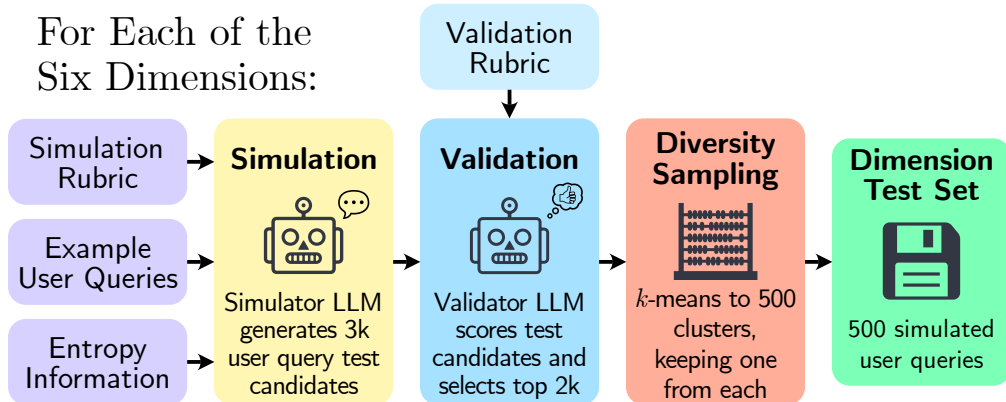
For Each of the Six Dimensions:

Validation Rubric

Simulation Rubric

Example User Queries

Entropy Information

Simulation

Simulator LLM generates 3k user query test candidates

Validation

Validator LLM scores test candidates and selects top 2k

Diversity Sampling

$k$-means to 500 clusters, keeping one from each

Dimension Test Set

500 simulated user queries